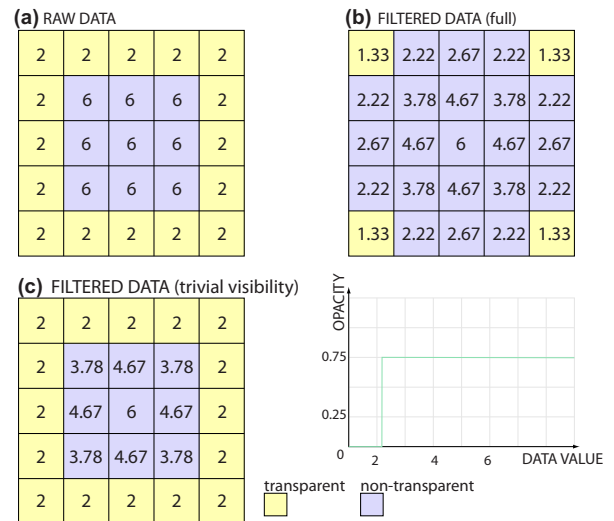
**(a)** RAW DATA

| 2 | 2 | 2 | 2 | 2 |
|---|---|---|---|---|
| 2 | 6 | 6 | 6 | 2 |
| 2 | 6 | 6 | 6 | 2 |
| 2 | 6 | 6 | 6 | 2 |
| 2 | 2 | 2 | 2 | 2 |

**(b)** FILTERED DATA (full)

| 1.33 | 2.22 | 2.67 | 2.22 | 1.33 |
|---|---|---|---|---|
| 2.22 | 3.78 | 4.67 | 3.78 | 2.22 |
| 2.67 | 4.67 | 6 | 4.67 | 2.67 |
| 2.22 | 3.78 | 4.67 | 3.78 | 2.22 |
| 1.33 | 2.22 | 2.67 | 2.22 | 1.33 |

**(c)** FILTERED DATA (trivial visibility)

| 2 | 2 | 2 | 2 | 2 |
|---|---|---|---|---|
| 2 | 3.78 | 4.67 | 3.78 | 2 |
| 2 | 4.67 | 6 | 4.67 | 2 |
| 2 | 3.78 | 4.67 | 3.78 | 2 |
| 2 | 2 | 2 | 2 | 2 |

OPACITY
0.75
0.25
0
2
4
6
DATA VALUE

transparent
non-transparent